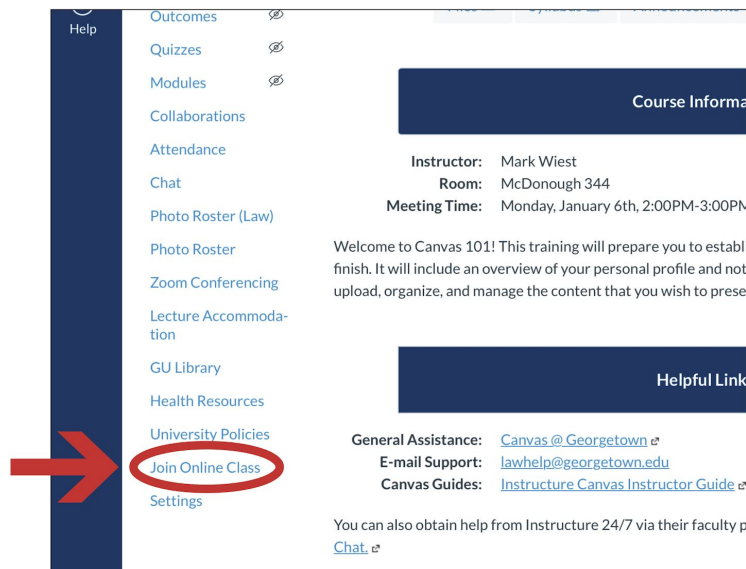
Help

Outcomes
Quizzes
Modules
Collaborations
Attendance
Chat
Photo Roster (Law)
Photo Roster
Zoom Conferencing
Lecture Accommodation
GU Library
Health Resources
University Policies
Join Online Class
Settings

Course Informa

Instructor: Mark Wiest
Room: McDonough 344
Meeting Time: Monday, January 6th, 2:00PM-3:00PM

Welcome to Canvas 101! This training will prepare you to establ finish. It will include an overview of your personal profile and not upload, organize, and manage the content that you wish to prese

Helpful Link

General Assistance: Canvas @ Georgetown
E-mail Support: lawhelp@georgetown.edu
Canvas Guides: Instructure Canvas Instructor Guide

You can also obtain help from Instructure 24/7 via their faculty p Chat.